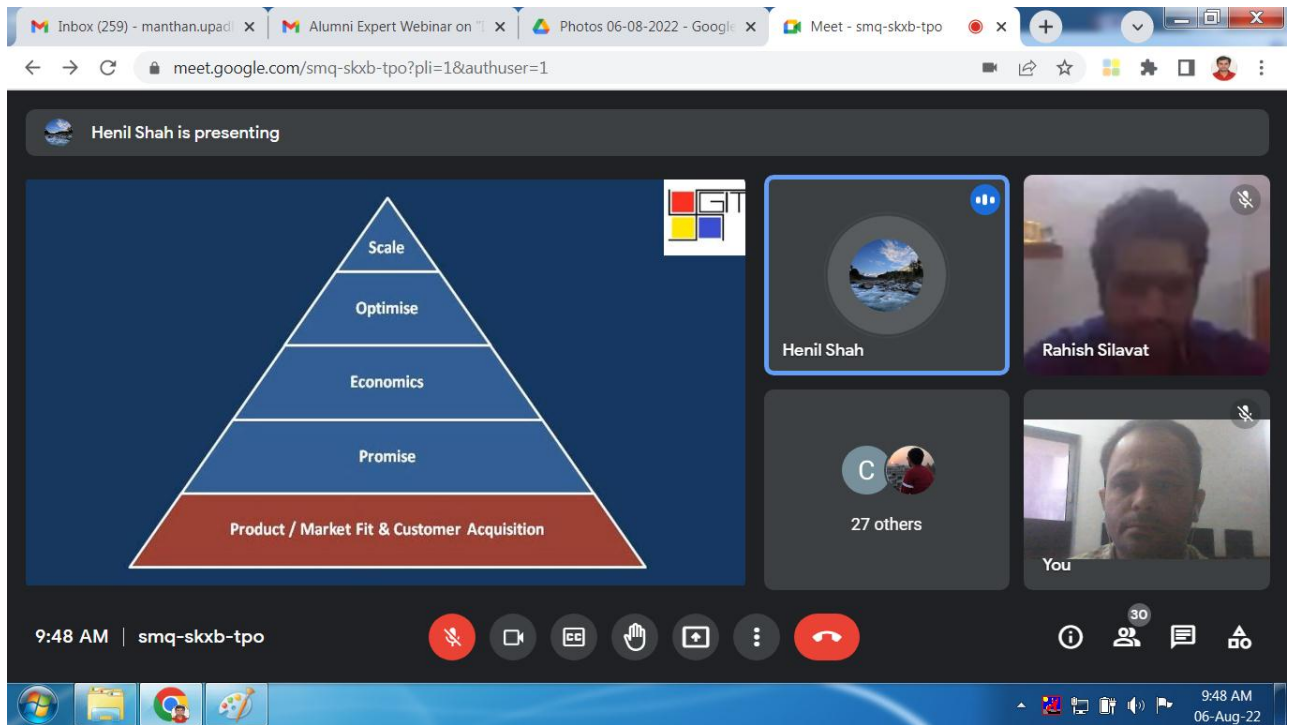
Inbox (259) - manthan.upad
Alumni Expert Webinar on "
Photos 06-08-2022 - Google
Meet - smq-skxb-tpo

meet.google.com/smq-skxb-tpo?pli=1&authuser=1

Henil Shah is presenting

GIT

Scale
Optimise
Economics
Promise
Product / Market Fit & Customer Acquisition

Henil Shah
Rahish Silavat
C
27 others
You

9:48 AM | smq-skxb-tpo

30

9:48 AM
06-Aug-22